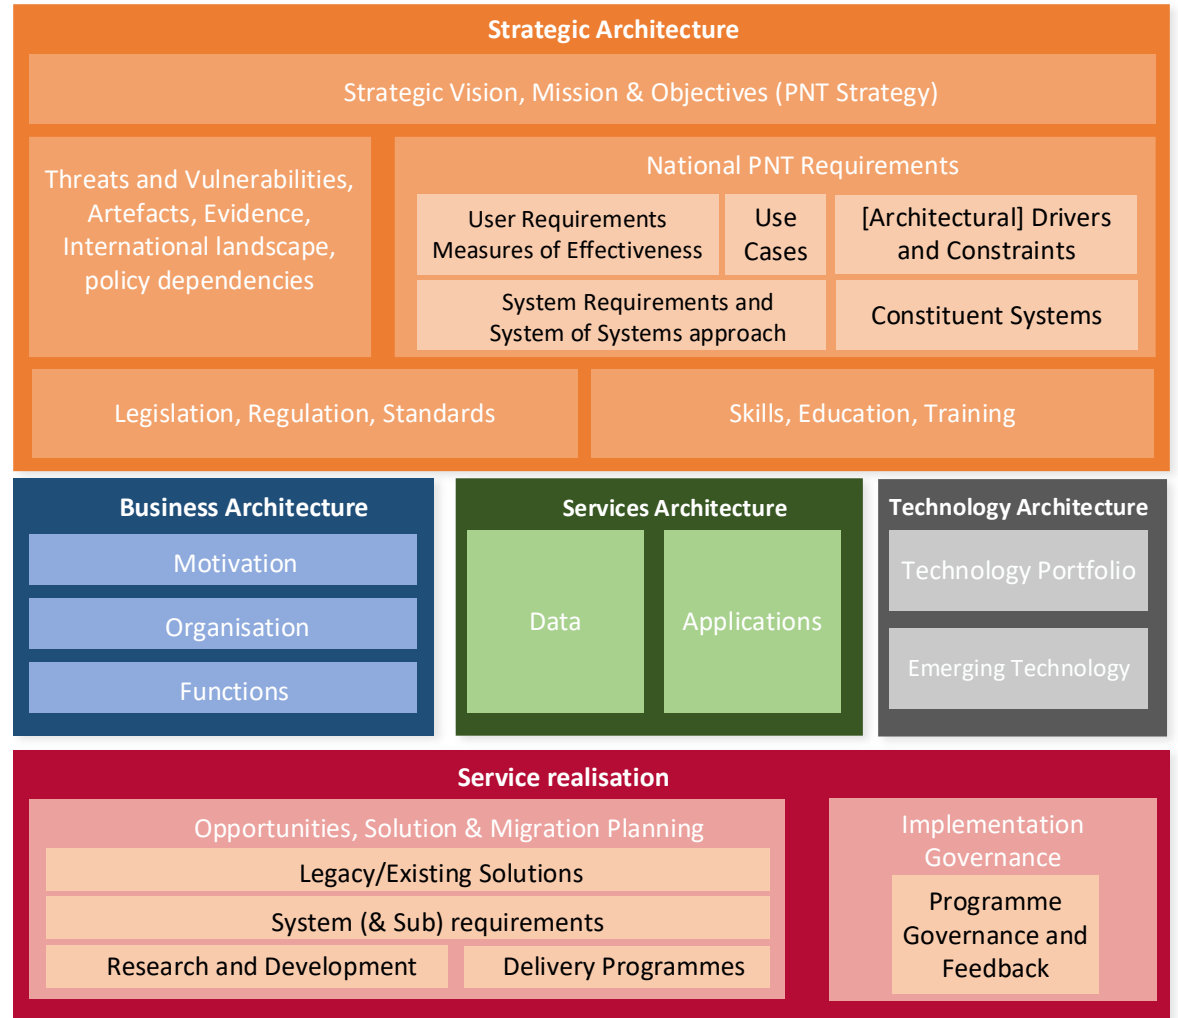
Strategic Architecture

Strategic Vision, Mission & Objectives (PNT Strategy)

Threats and Vulnerabilities, Artefacts, Evidence, International landscape, policy dependencies

National PNT Requirements

User Requirements Measures of Effectiveness

Use Cases

[Architectural] Drivers and Constraints

System Requirements and System of Systems approach

Constituent Systems

Legislation, Regulation, Standards

Skills, Education, Training

Business Architecture

Motivation

Organisation

Functions

Services Architecture

Data

Applications

Technology Architecture

Technology Portfolio

Emerging Technology

Service realisation

Opportunities, Solution & Migration Planning

Legacy/Existing Solutions

System (& Sub) requirements

Research and Development

Delivery Programmes

Implementation Governance

Programme Governance and Feedback